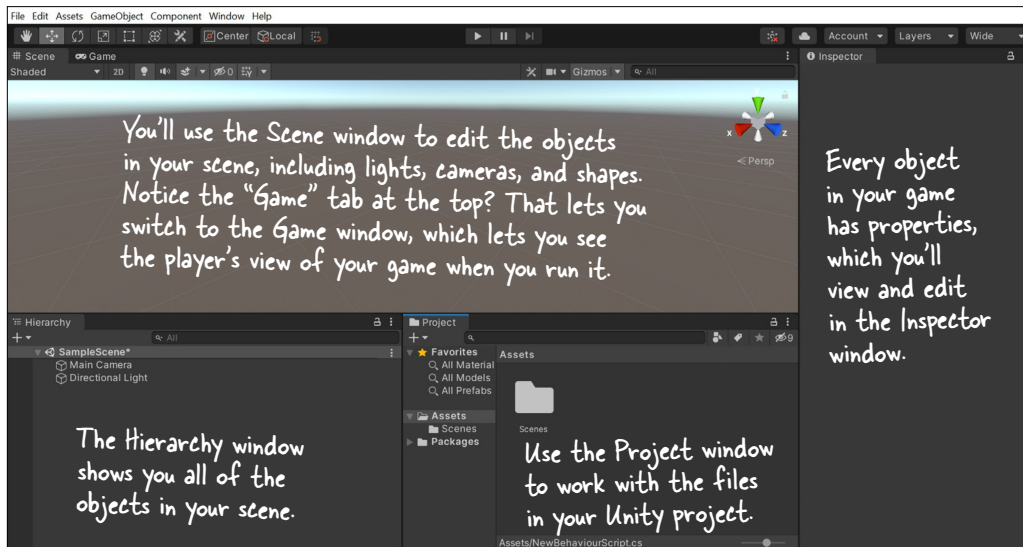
File Edit Assets GameObject Component Window Help

Center Local

Account Layers Wide

Scene Game

Shaded 2D 0 Gizmos All

Inspector

You'll use the Scene window to edit the objects in your scene, including lights, cameras, and shapes. Notice the "Game" tab at the top? That lets you switch to the Game window, which lets you see the player's view of your game when you run it.

x z

< Persp

Every object in your game has properties, which you'll view and edit in the Inspector window.

Hierarchy

All

SampleScene*

Main Camera

Directional Light

The Hierarchy window shows you all of the objects in your scene.

Project

9

Favorites

All Material

All Models

All Prefabs

Assets

Assets

Scenes

Packages

Scenes

Use the Project window to work with the files in your Unity project.

Assets/NewBehaviourScript.cs